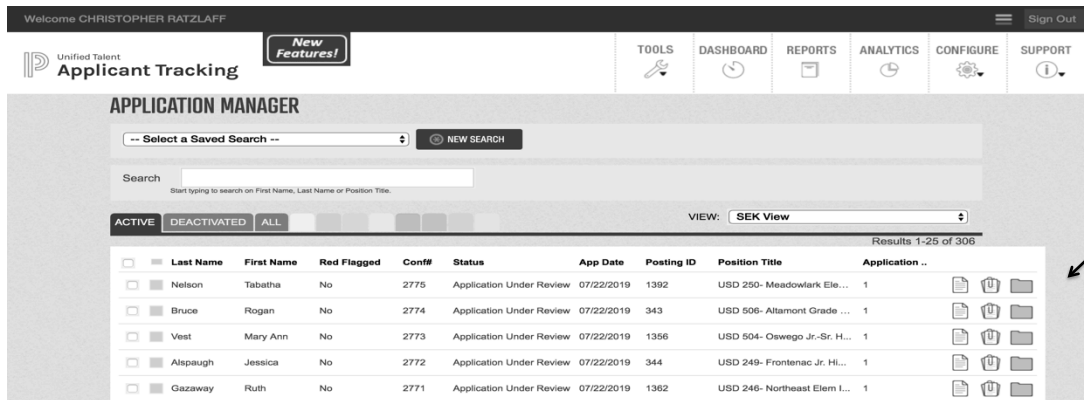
Welcome CHRISTOPHER RATZLAFF

Sign Out

Unified Talent
Applicant Tracking

New Features!

TOOLS DASHBOARD REPORTS ANALYTICS CONFIGURE SUPPORT

APPLICATION MANAGER

-- Select a Saved Search --

NEW SEARCH

Search

Start typing to search on First Name, Last Name or Position Title.

ACTIVE DEACTIVATED ALL

VIEW: SEK View

Results 1-25 of 306

| | Last Name | First Name | Red Flagged | Conf# | Status | App Date | Posting ID | Position Title | Application .. |
|---|---|---|---|---|---|---|---|---|---|
| | Nelson | Tabatha | No | 2775 | Application Under Review | 07/22/2019 | 1392 | USD 250- Meadowlark Ele... | 1 |
| | Bruce | Rogan | No | 2774 | Application Under Review | 07/22/2019 | 343 | USD 506- Altamont Grade ... | 1 |
| | Vest | Mary Ann | No | 2773 | Application Under Review | 07/22/2019 | 1356 | USD 504- Oswego Jr.-Sr. H... | 1 |
| | Alspaugh | Jessica | No | 2772 | Application Under Review | 07/22/2019 | 344 | USD 249- Frontenac Jr. Hi... | 1 |
| | Gazaway | Ruth | No | 2771 | Application Under Review | 07/22/2019 | 1362 | USD 246- Northeast Elem I... | 1 |